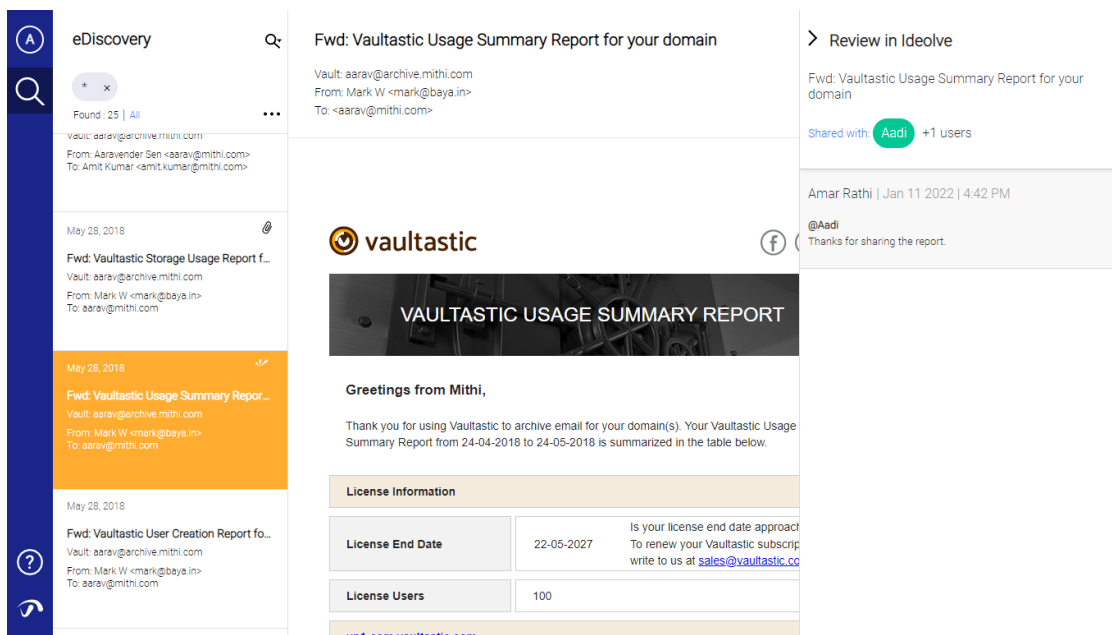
A

eDiscovery

* ×

Found : 25 | All

•••

Vault: aarav@archive.mithi.com

From: Aaravender Sen <aarav@mithi.com>
To: Amit Kumar <amit.kumar@mithi.com>

May 28, 2018

Fwd: Vaultastic Storage Usage Report f...
Vault: aarav@archive.mithi.com
From: Mark W <mark@baya.in>
To: aarav@mithi.com

May 28, 2018

Fwd: Vaultastic Usage Summary Repor...
Vault: aarav@archive.mithi.com
From: Mark W <mark@baya.in>
To: aarav@mithi.com

May 28, 2018

Fwd: Vaultastic User Creation Report fo...
Vault: aarav@archive.mithi.com
From: Mark W <mark@baya.in>
To: aarav@mithi.com

?

Fwd: Vaultastic Usage Summary Report for your domain

Vault: aarav@archive.mithi.com
From: Mark W <mark@baya.in>
To: <aarav@mithi.com>

vaultastic

VAULTASTIC USAGE SUMMARY REPORT

Greetings from Mithi,

Thank you for using Vaultastic to archive email for your domain(s). Your Vaultastic Usage Summary Report from 24-04-2018 to 24-05-2018 is summarized in the table below.

| License Information | |
|---|---|
| License End Date | 22-05-2027 Is your license end date approac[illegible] To renew your Vaultastic subscrip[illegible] write to us at sales@vaultastic.co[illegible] |
| License Users | 100 |

> Review in Ideolve

Fwd: Vaultastic Usage Summary Report for your domain

Shared with: Aadi +1 users

Amar Rathi | Jan 11 2022 | 4:42 PM

@Aadi
Thanks for sharing the report.